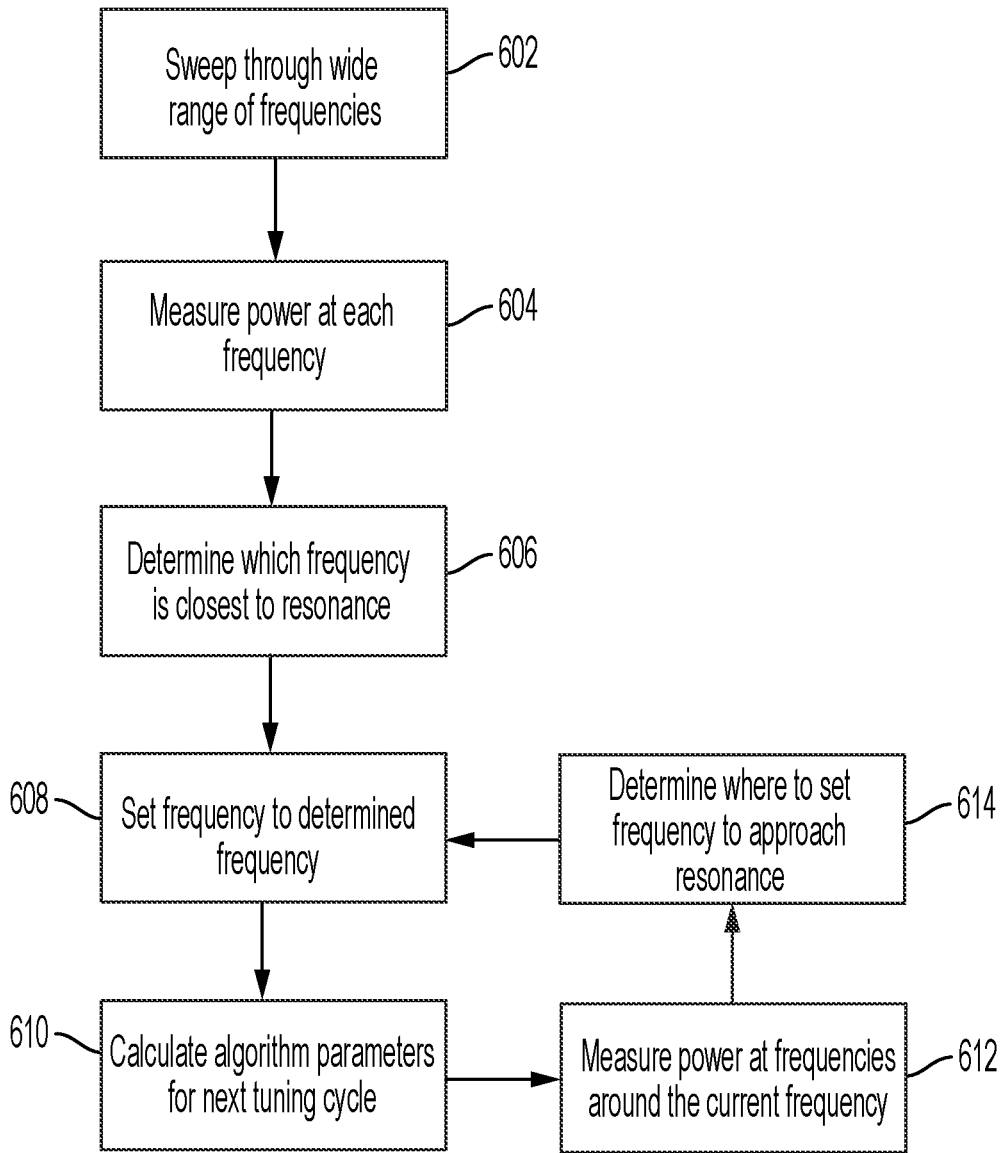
Sweep through wide range of frequencies

602

Measure power at each frequency

604

Determine which frequency is closest to resonance

606

608

Set frequency to determined frequency

Determine where to set frequency to approach resonance

614

610

Calculate algorithm parameters for next tuning cycle

Measure power at frequencies around the current frequency

612